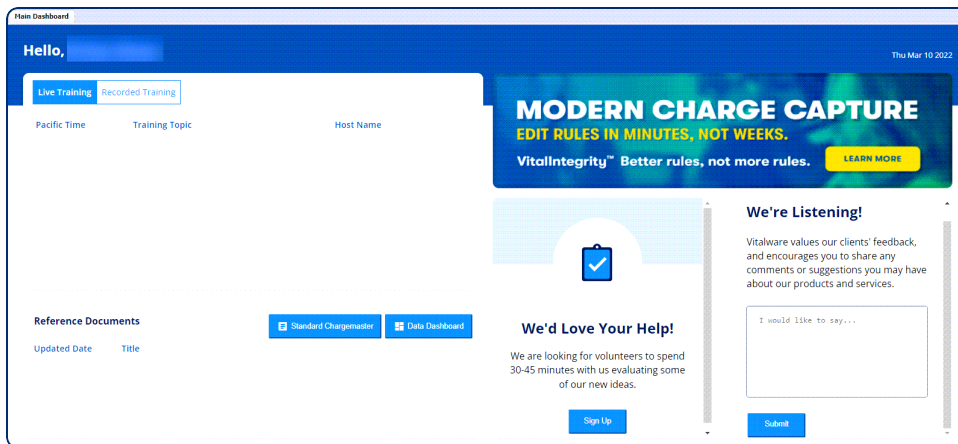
Main Dashboard

Hello, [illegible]

Thu Mar 10 2022

Live Training | Recorded Training

| Pacific Time | Training Topic | Host Name |
|---|---|---|

MODERN CHARGE CAPTURE
EDIT RULES IN MINUTES, NOT WEEKS.
VitalIntegrity™ Better rules, not more rules.
LEARN MORE

Reference Documents

Standard Chargemaster
Data Dashboard

| Updated Date | Title |
|---|---|

We'd Love Your Help!

We are looking for volunteers to spend 30-45 minutes with us evaluating some of our new ideas.

Sign Up

We're Listening!

Vitalware values our clients' feedback, and encourages you to share any comments or suggestions you may have about our products and services.

I would like to say...

Submit